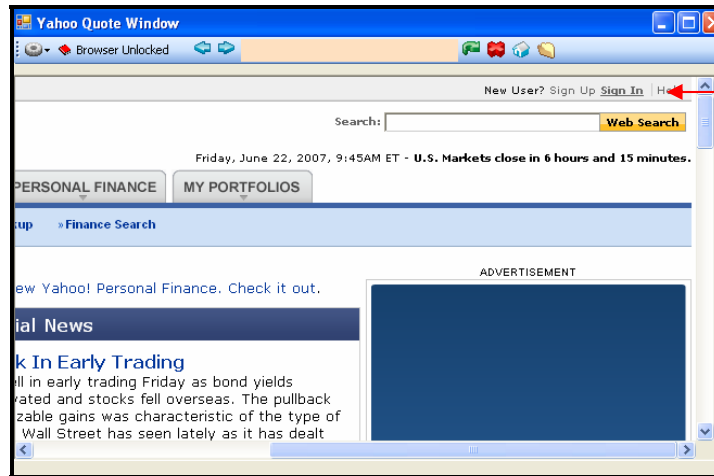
Yahoo Quote Window

Browser Unlocked

New User? Sign Up Sign In | He

Search: Web Search

Friday, June 22, 2007, 9:45AM ET - U.S. Markets close in 6 hours and 15 minutes.

PERSONAL FINANCE MY PORTFOLIOS

kup »Finance Search

ew Yahoo! Personal Finance. Check it out.

ADVERTISEMENT

ial News

k In Early Trading

ell in early trading Friday as bond yields vated and stocks fell overseas. The pullback zable gains was characteristic of the type of Wall Street has seen lately as it has dealt